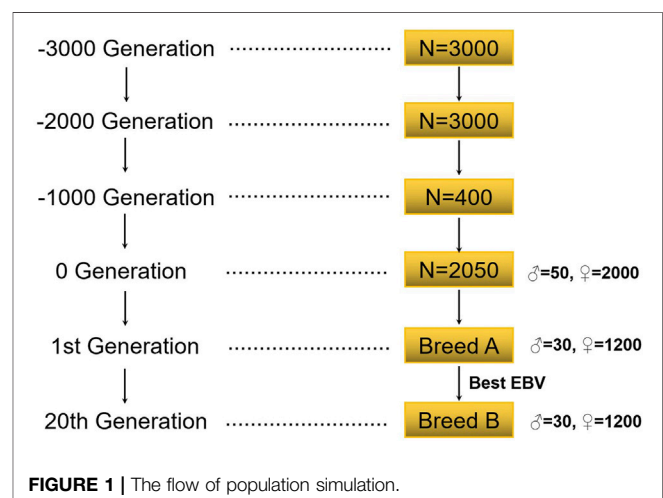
-3000 Generation N=3000

-2000 Generation N=3000

-1000 Generation N=400

0 Generation N=2050 ♂=50, ♀=2000

1st Generation Breed A ♂=30, ♀=1200

Best EBV

20th Generation Breed B ♂=30, ♀=1200

**FIGURE 1 |** The flow of population simulation.